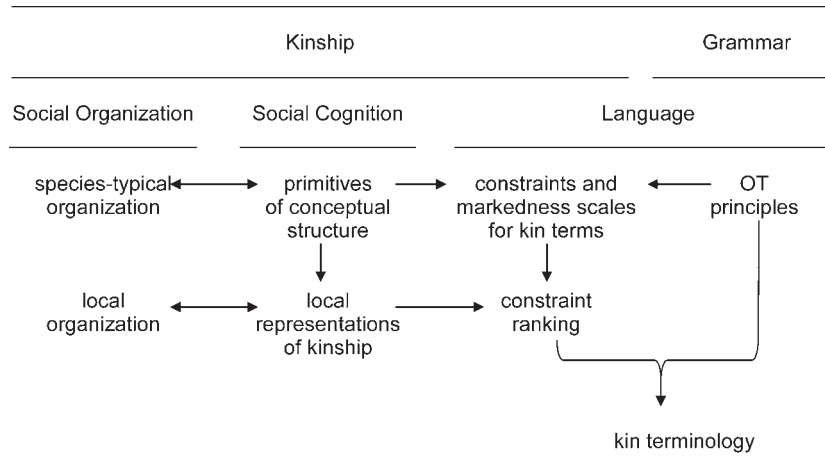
Kinship

Grammar

Social Organization

Social Cognition

Language

species-typical organization

primitives of conceptual structure

constraints and markedness scales for kin terms

OT principles

local organization

local representations of kinship

constraint ranking

kin terminology